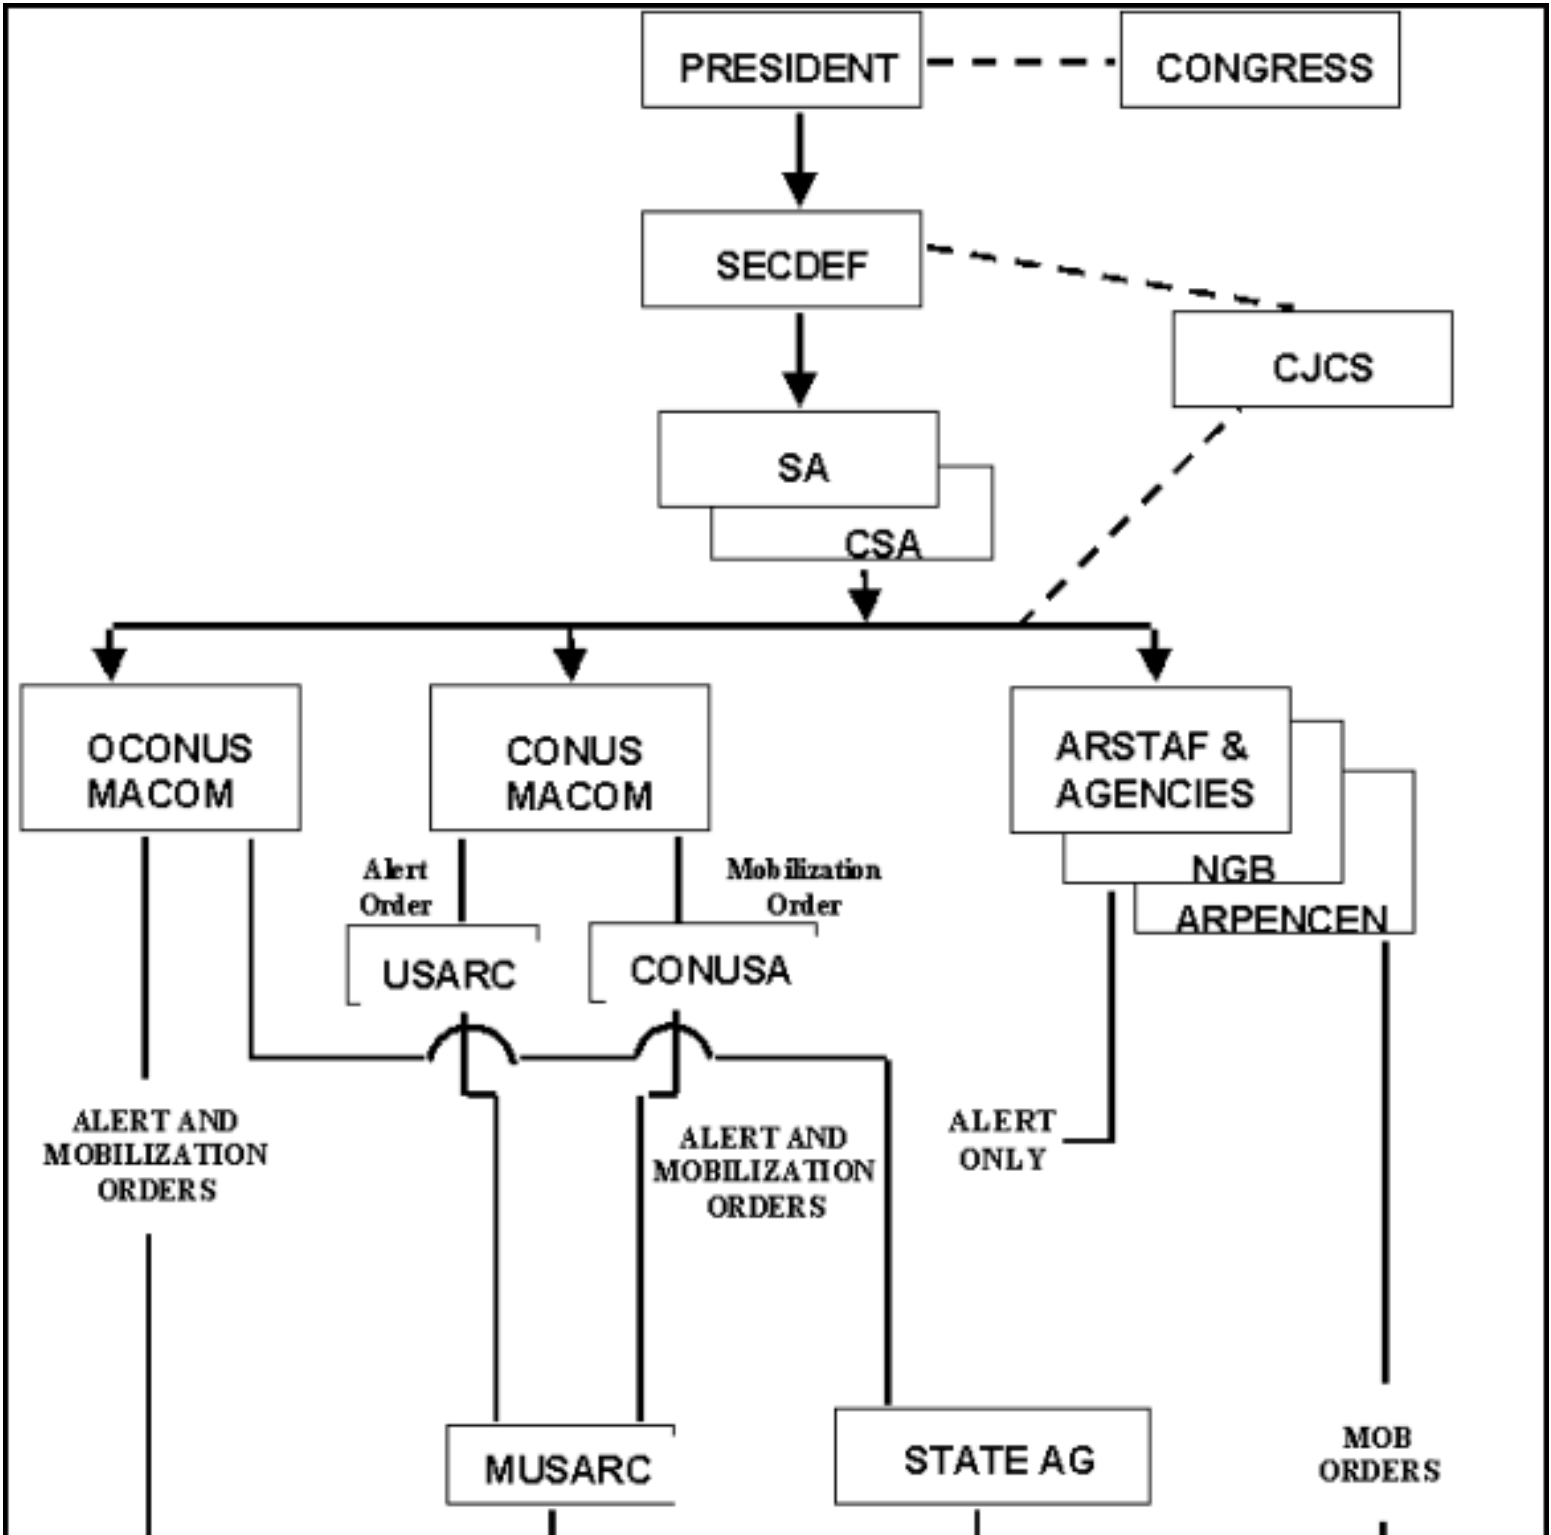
PRESIDENT
CONGRESS
SECDEF
CJCS
SA
CSA
OCONUS MACOM
CONUS MACOM
ARSTAF & AGENCIES
NGB
ARPENCEN
Alert Order
Mobilization Order
USARC
CONUSA
ALERT AND MOBILIZATION ORDERS
ALERT AND MOBILIZATION ORDERS
ALERT ONLY
MUSARC
STATE AG
MOB ORDERS